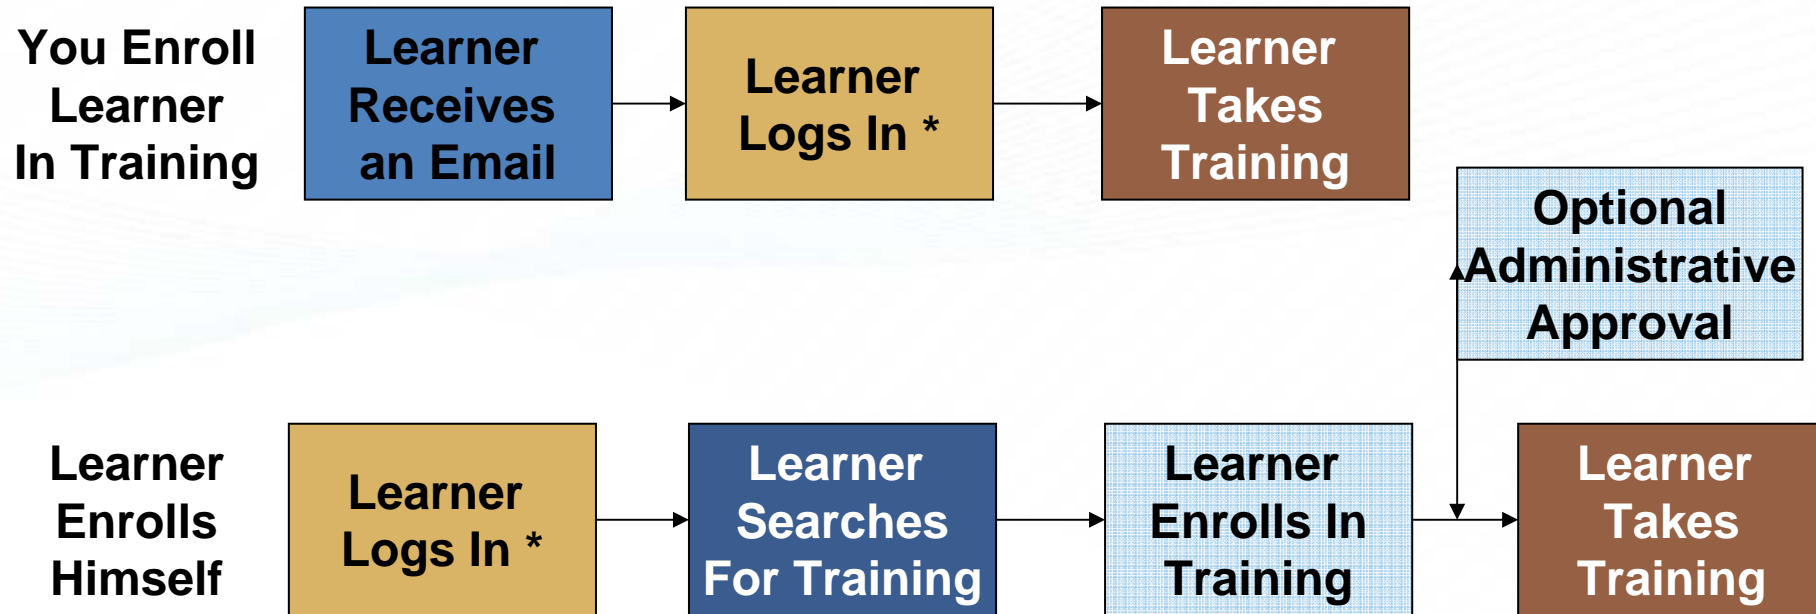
You Enroll Learner In Training

Learner Receives an Email

Learner Logs In *

Learner Takes Training

Optional Administrative Approval

Learner Enrolls Himself

Learner Logs In *

Learner Searches For Training

Learner Enrolls In Training

Learner Takes Training